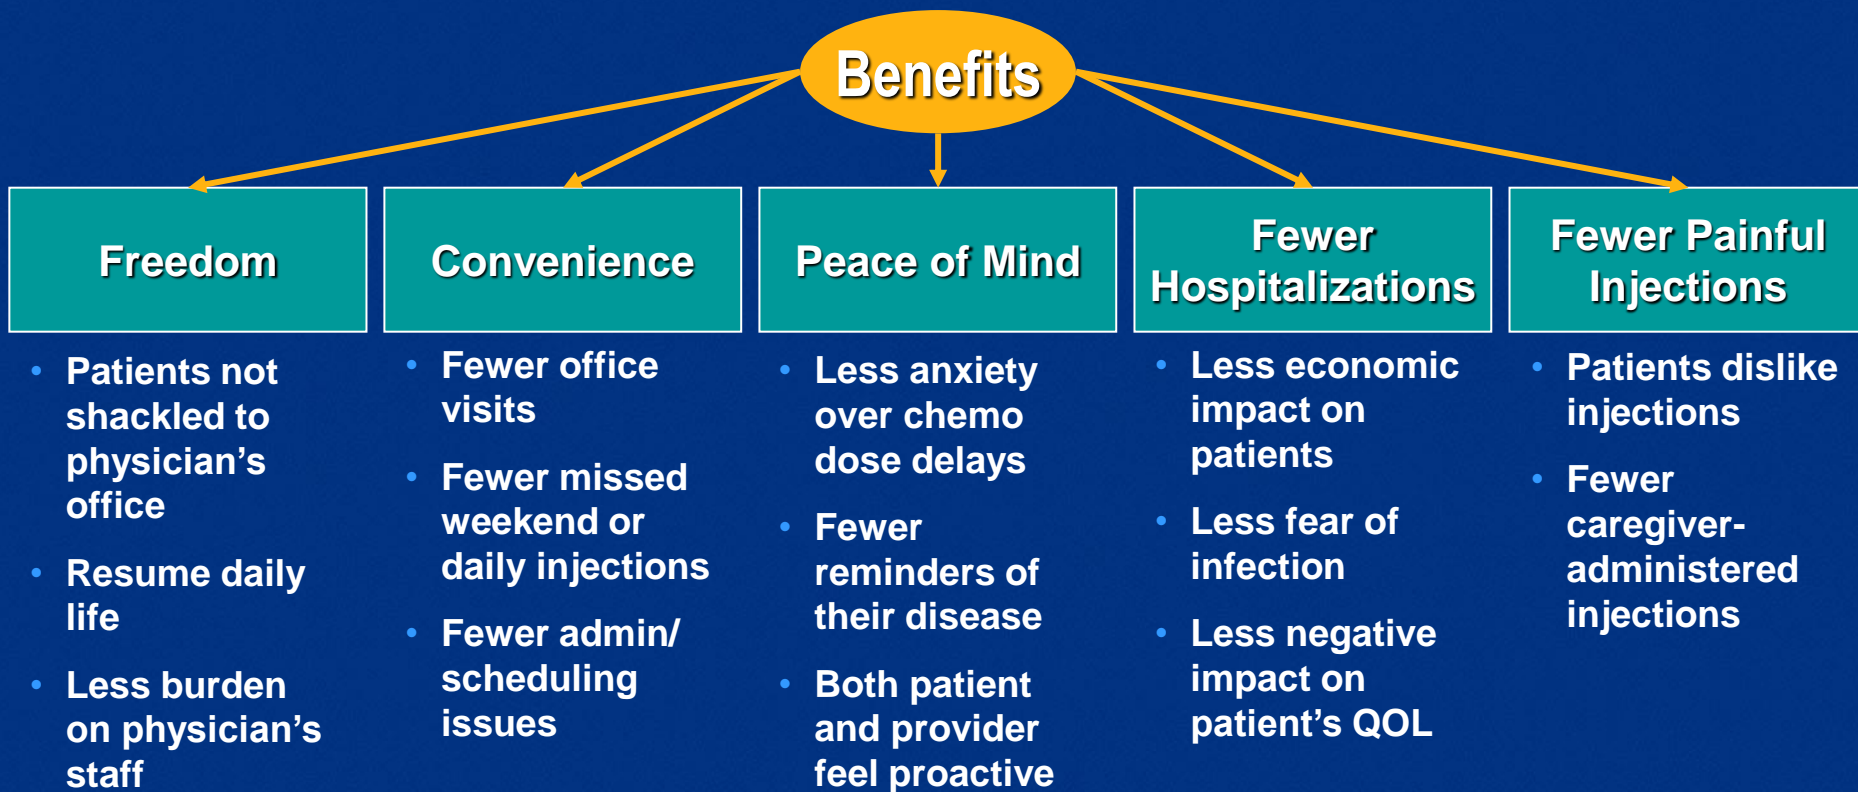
Benefits

Freedom

- Patients not shackled to physician's office
- Resume daily life
- Less burden on physician's staff

Convenience

- Fewer office visits
- Fewer missed weekend or daily injections
- Fewer admin/ scheduling issues

Peace of Mind

- Less anxiety over chemo dose delays
- Fewer reminders of their disease
- Both patient and provider feel proactive

Fewer Hospitalizations

- Less economic impact on patients
- Less fear of infection
- Less negative impact on patient's QOL

Fewer Painful Injections

- Patients dislike injections
- Fewer caregiver-administered injections